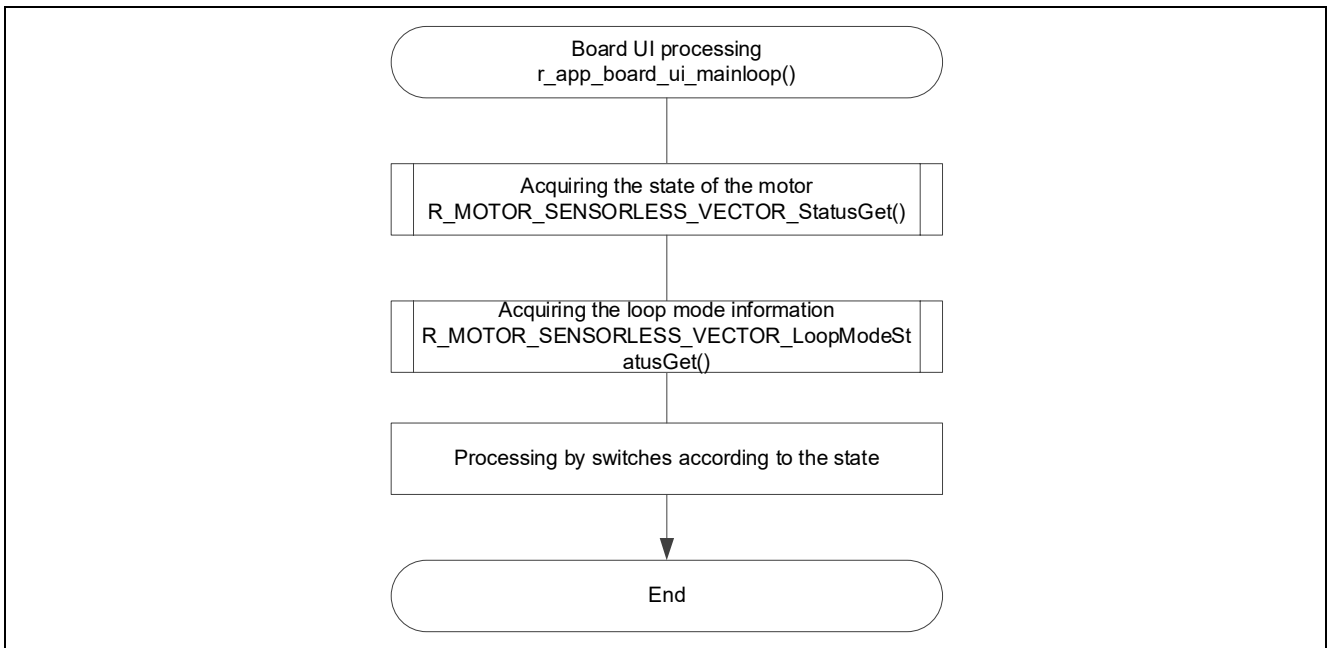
Board UI processing
r_app_board_ui_mainloop()

Acquiring the state of the motor
R_MOTOR_SENSORLESS_VECTOR_StatusGet()

Acquiring the loop mode information
R_MOTOR_SENSORLESS_VECTOR_LoopModeSt atusGet()

Processing by switches according to the state

End